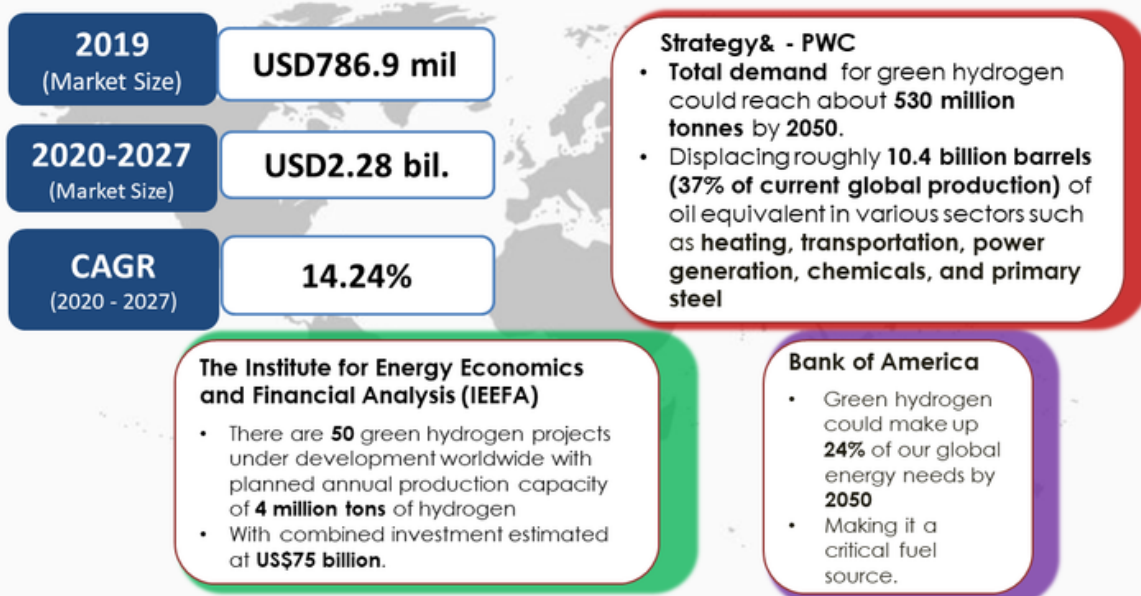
2019
(Market Size)

USD786.9 mil

2020-2027
(Market Size)

USD2.28 bil.

CAGR
(2020 - 2027)

14.24%

Strategy& - PWC
• Total demand for green hydrogen could reach about 530 million tonnes by 2050.
• Displacing roughly 10.4 billion barrels (37% of current global production) of oil equivalent in various sectors such as heating, transportation, power generation, chemicals, and primary steel

The Institute for Energy Economics and Financial Analysis (IEEFA)
• There are 50 green hydrogen projects under development worldwide with planned annual production capacity of 4 million tons of hydrogen
• With combined investment estimated at US$75 billion.

Bank of America
• Green hydrogen could make up 24% of our global energy needs by 2050
• Making it a critical fuel source.